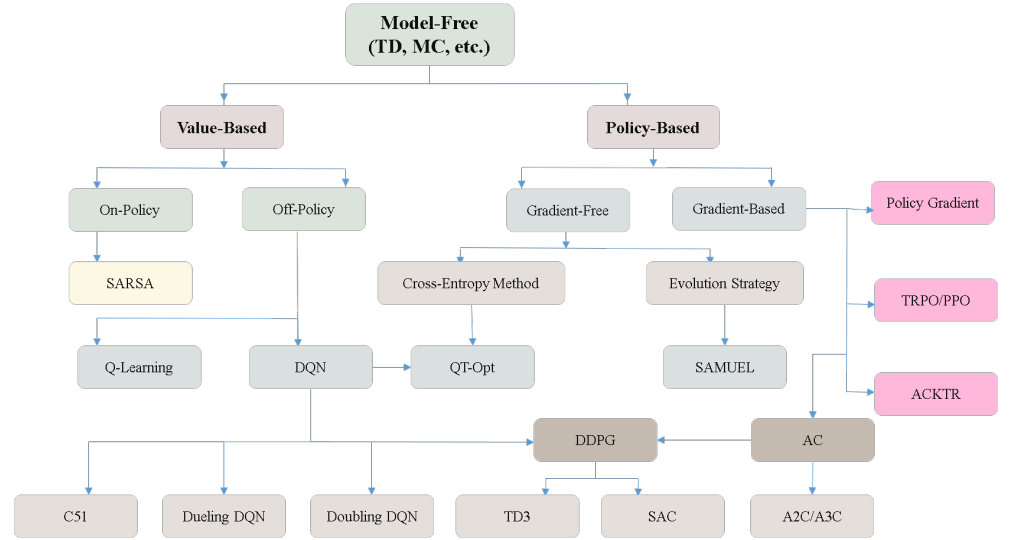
Model-Free
(TD, MC, etc.)

Value-Based

Policy-Based

On-Policy

Off-Policy

Gradient-Free

Gradient-Based

Policy Gradient

SARSA

Cross-Entropy Method

Evolution Strategy

TRPO/PPO

Q-Learning

DQN

QT-Opt

SAMUEL

ACKTR

DDPG

AC

C51

Dueling DQN

Doubling DQN

TD3

SAC

A2C/A3C